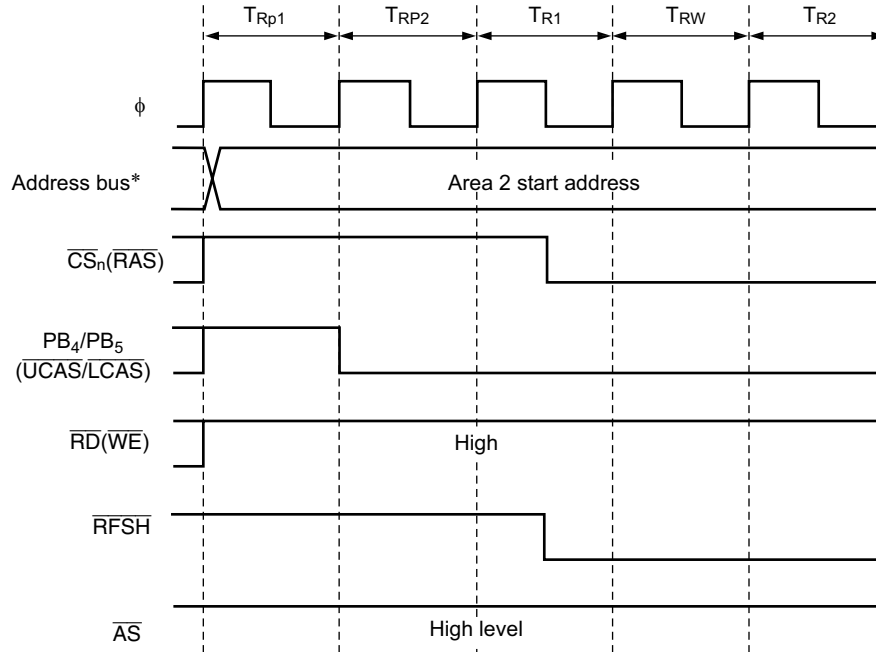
$T_{Rp1}$ $T_{RP2}$ $T_{R1}$ $T_{RW}$ $T_{R2}$

$\phi$

Address bus*

Area 2 start address

$\overline{CS}_n(\overline{RAS})$

$PB_4/PB_5$ $(\overline{UCAS}/\overline{LCAS})$

$\overline{RD}(\overline{WE})$

High

$\overline{RFSH}$

$\overline{AS}$

High level